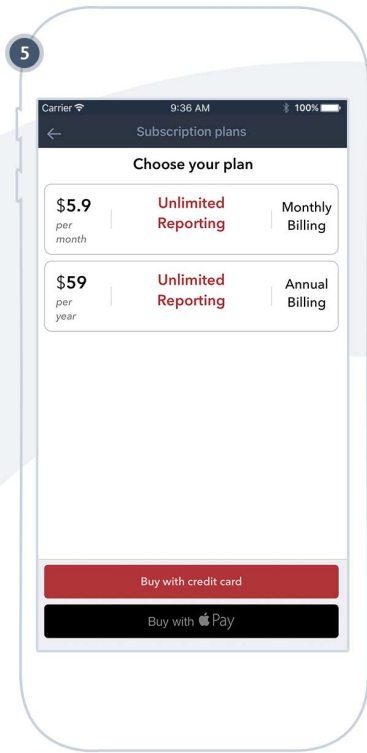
5

Carrier 9:36 AM 100%

←
Subscription plans

Choose your plan

$5.9 per month | Unlimited Reporting | Monthly Billing

$59 per year | Unlimited Reporting | Annual Billing

Buy with credit card

Buy with Pay